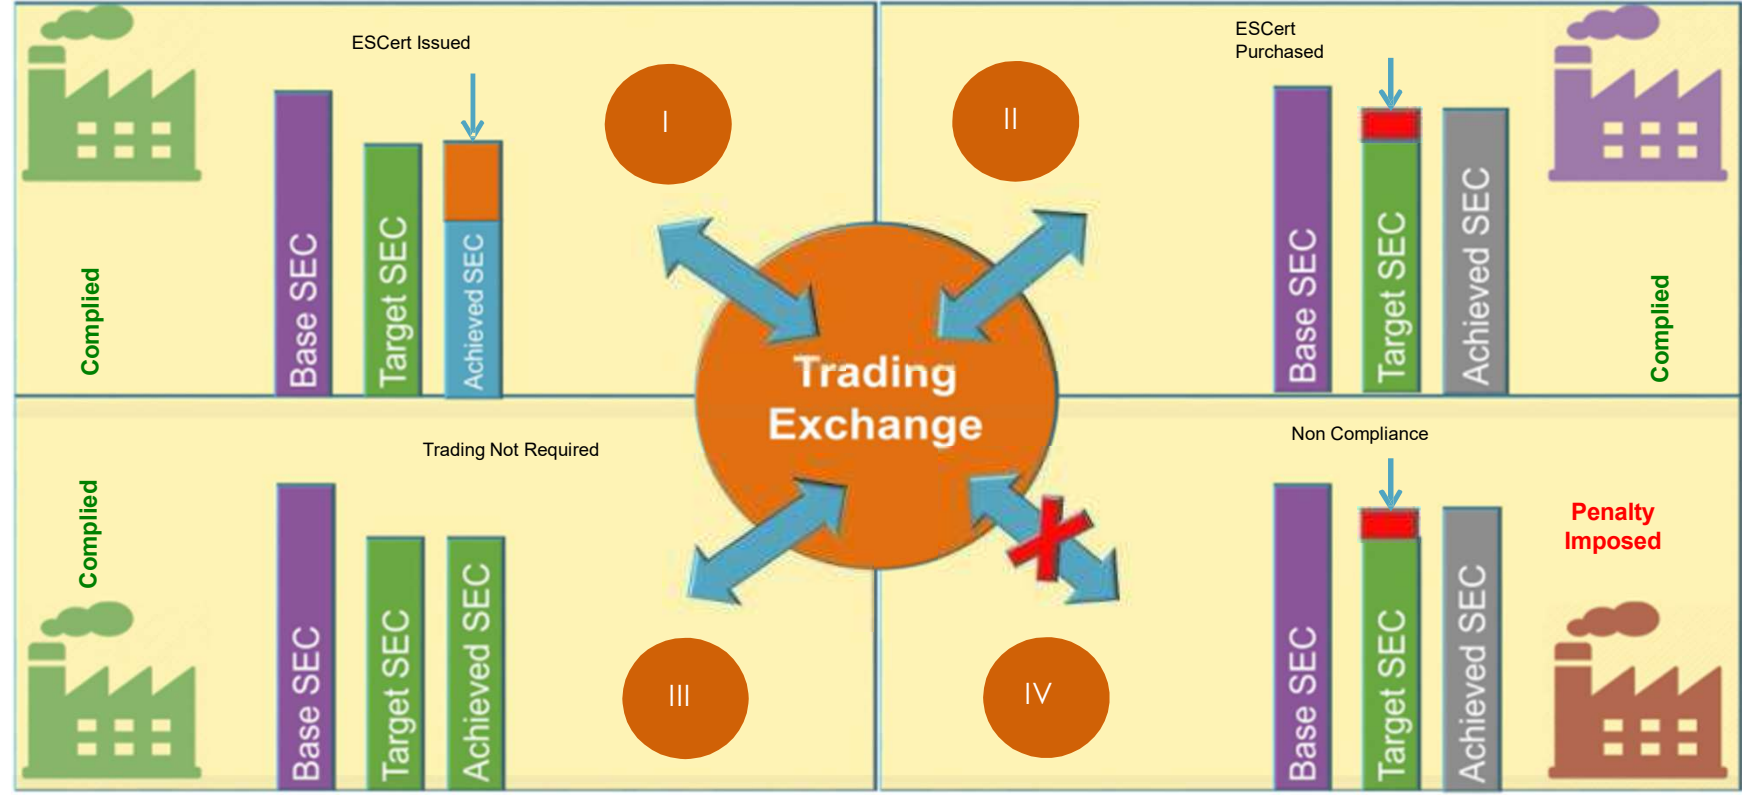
ESCert Issued

I

Complied

Base SEC

Target SEC

Achieved SEC

ESCert Purchased

II

Base SEC

Target SEC

Achieved SEC

Complied

Trading Exchange

Trading Not Required

Complied

Base SEC

Target SEC

Achieved SEC

III

Non Compliance

Penalty Imposed

IV

Base SEC

Target SEC

Achieved SEC